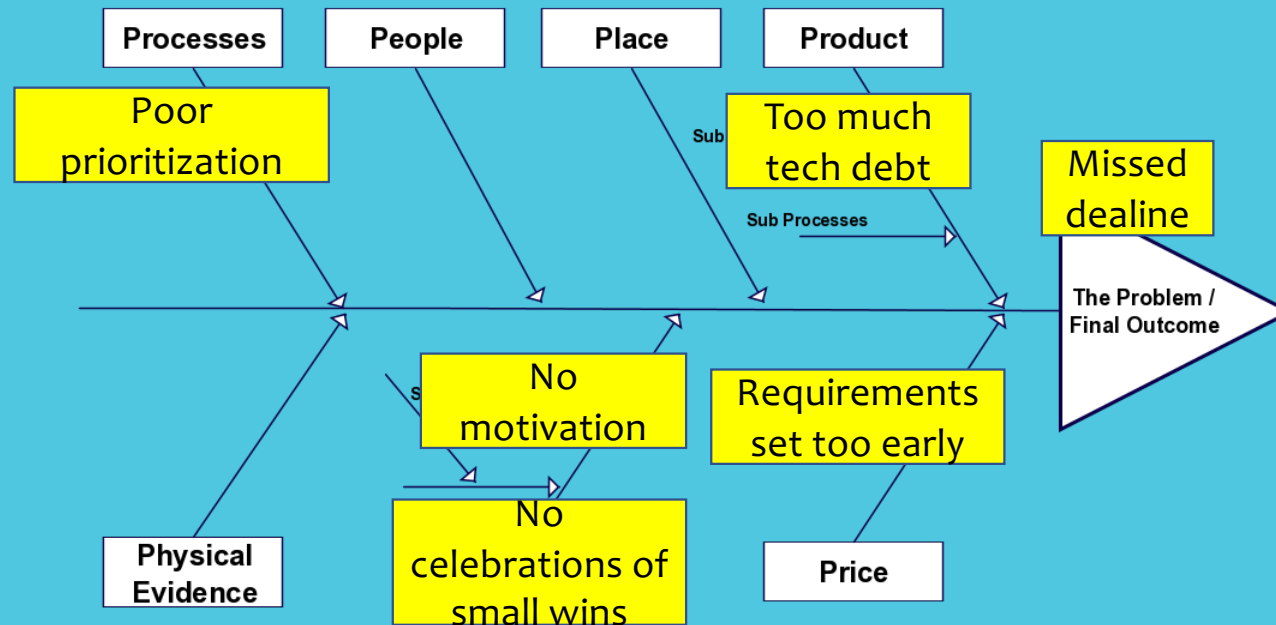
Processes

People

Place

Product

Poor prioritization

Sub

Too much tech debt

Missed dealine

Sub Processes

The Problem / Final Outcome

S

No motivation

Requirements set too early

No celebrations of small wins

Physical Evidence

Price